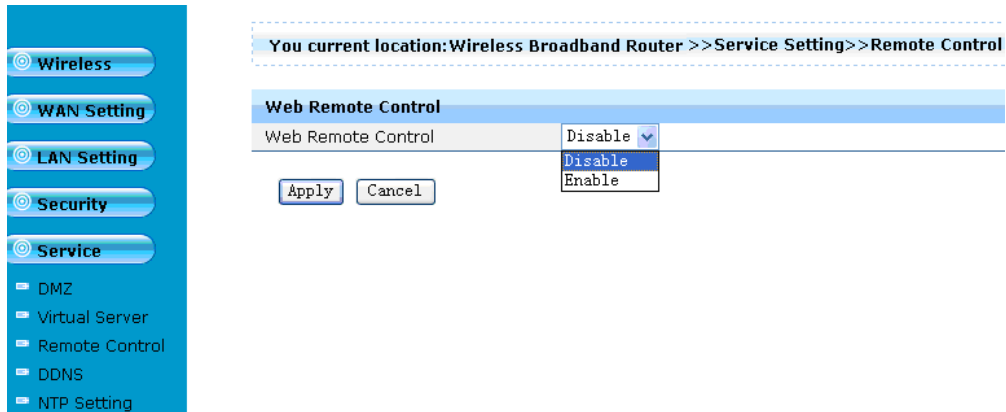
Wireless
WAN Setting
LAN Setting
Security
Service
DMZ
Virtual Server
Remote Control
DDNS
NTP Setting

You current location:Wireless Broadband Router >>Service Setting>>Remote Control

Web Remote Control

| Web Remote Control | Disable |
|---|---|

Disable
Enable

Apply Cancel